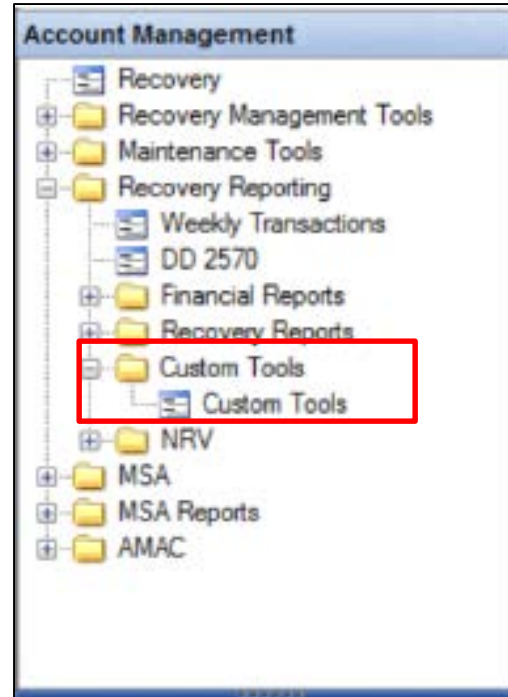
Account Management
Recovery
Recovery Management Tools
Maintenance Tools
Recovery Reporting
Weekly Transactions
DD 2570
Financial Reports
Recovery Reports
Custom Tools
Custom Tools
NRV
MSA
MSA Reports
AMAC